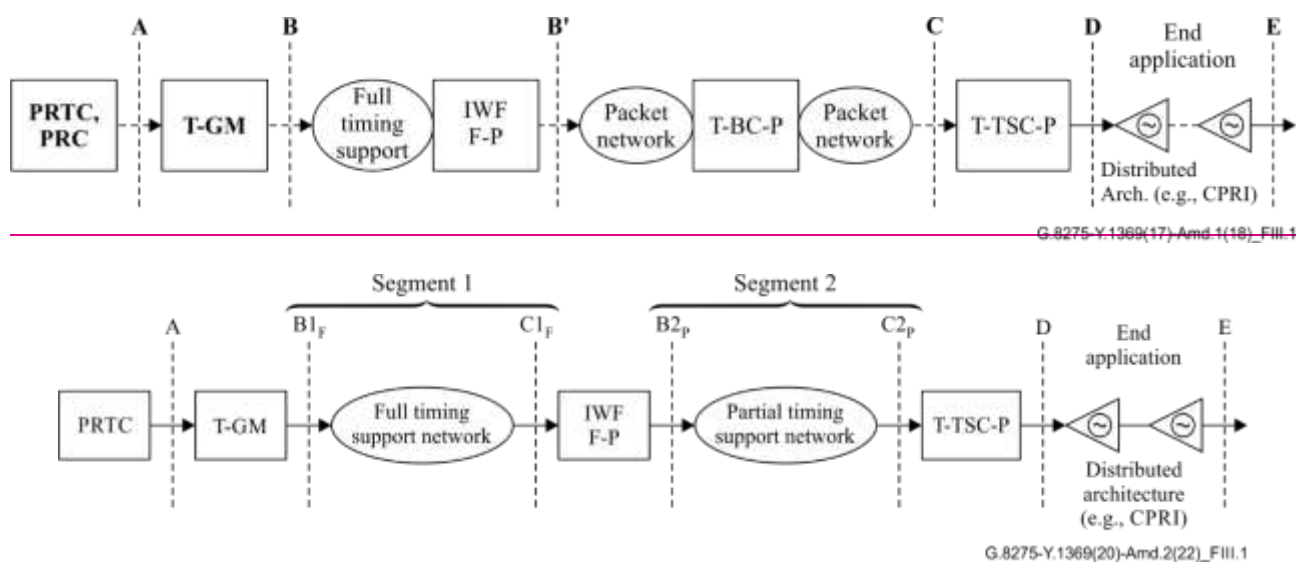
A B B' C D End application E

PRTC, PRC

T-GM

Full timing support

IWF F-P

Packet network

T-BC-P

Packet network

T-TSC-P

$\sim$ $\sim$

Distributed Arch. (e.g., CPRI)

G.8275-Y.1369(17)-Amd.1(18)_FIII.1

Segment 1 Segment 2

A $B1_F$ $C1_F$ $B2_P$ $C2_P$ D End application E

PRTC

T-GM

Full timing support network

IWF F-P

Partial timing support network

T-TSC-P

$\sim$ $\sim$

Distributed architecture (e.g., CPRI)

G.8275-Y.1369(20)-Amd.2(22)_FIII.1